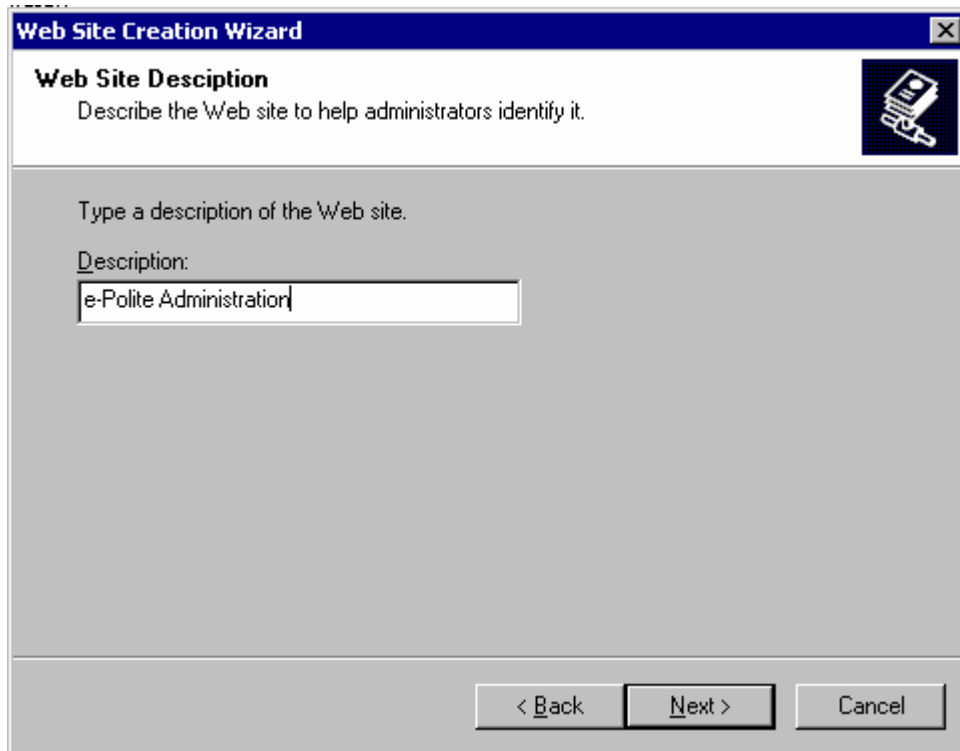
Web Site Creation Wizard

Web Site Desciption
Describe the Web site to help administrators identify it.

Type a description of the Web site.

Description:

e-Polite Administration

< Back
Next >
Cancel